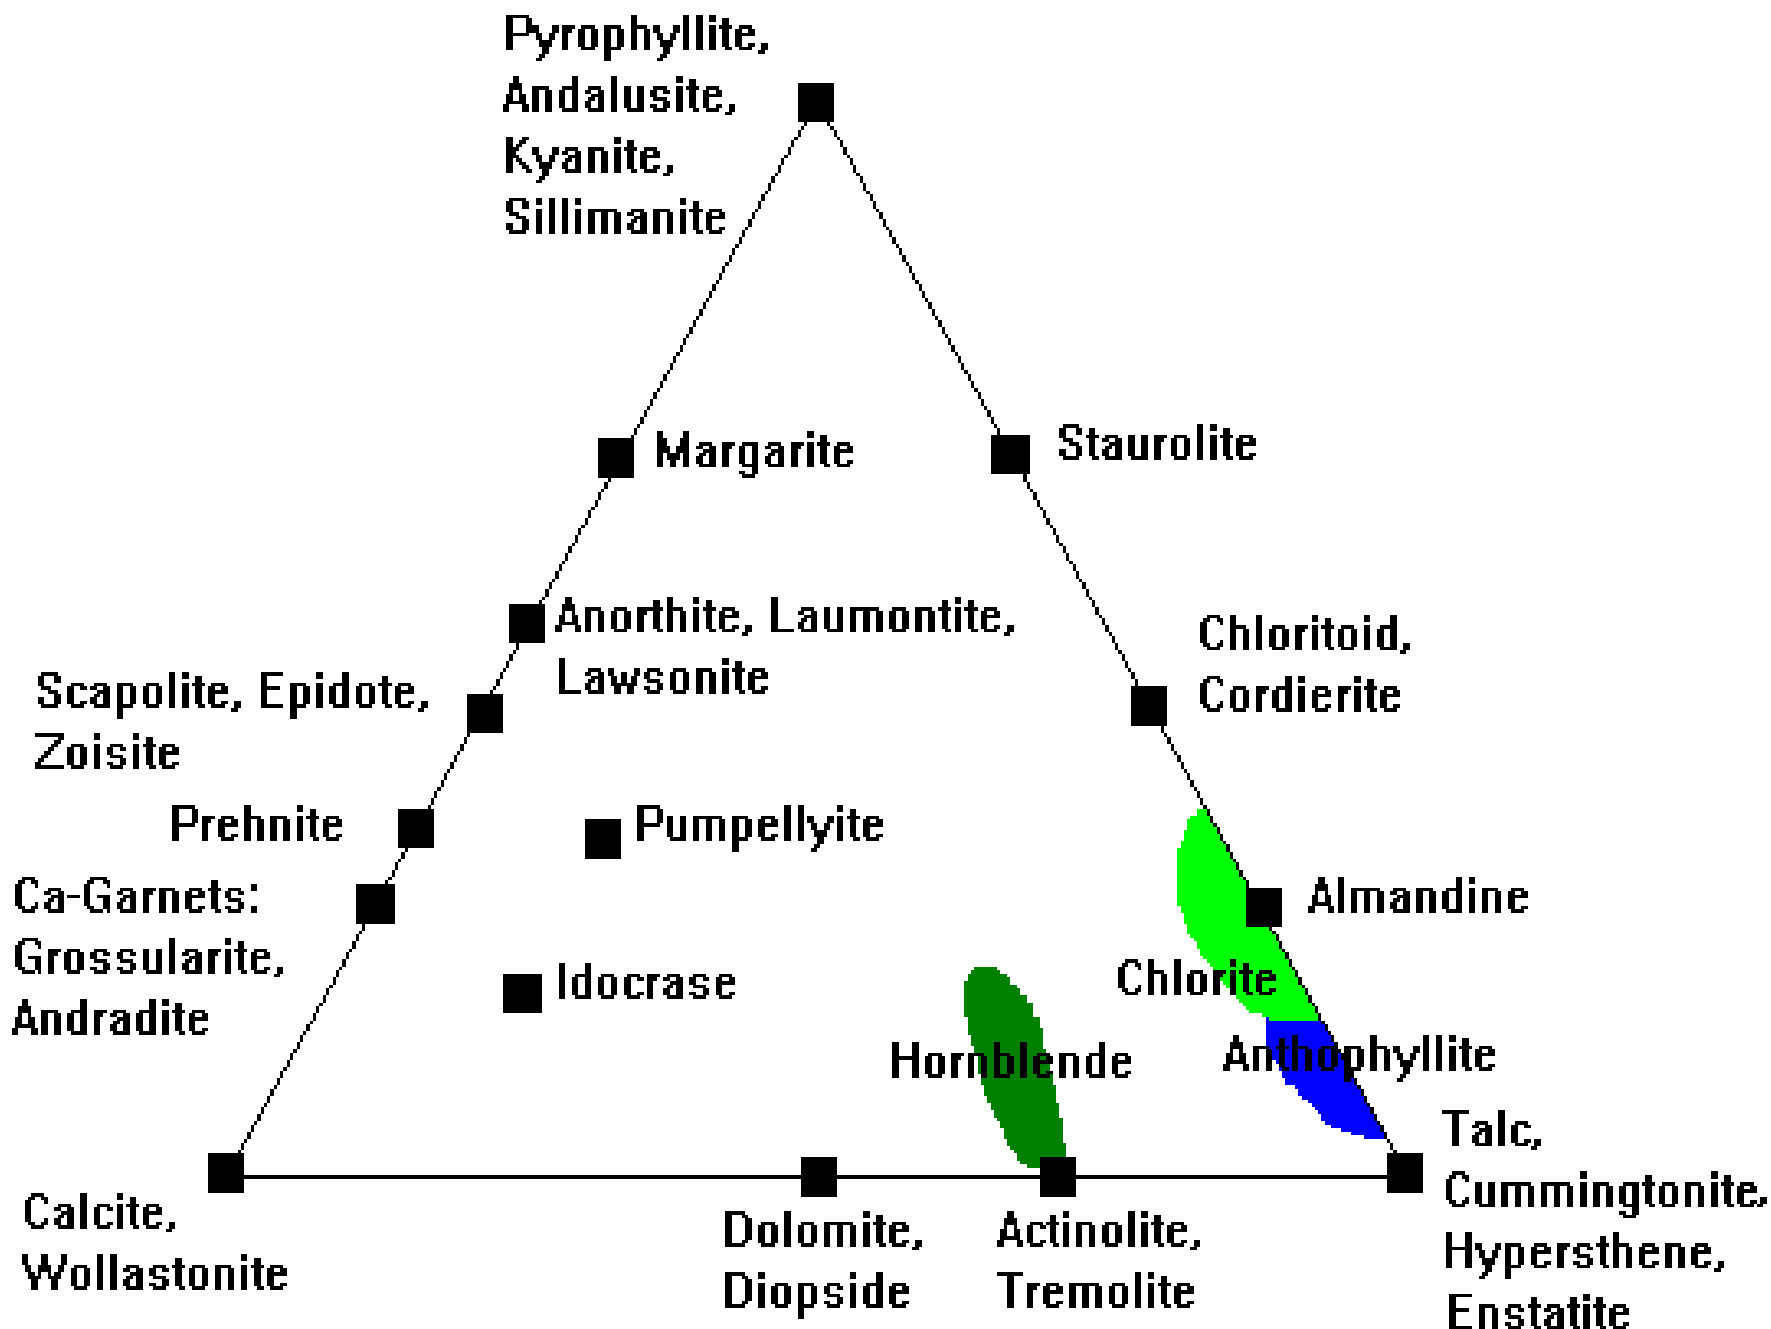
Pyrophyllite, Andalusite, Kyanite, Sillimanite

Margarite

Staurolite

Anorthite, Laumontite, Lawsonite

Chloritoid, Cordierite

Scapolite, Epidote, Zoisite

Prehnite

Pumpellyite

Ca-Garnets: Grossularite, Andradite

Almandine

Idocrase

Chlorite

Hornblende

Anthophyllite

Talc, Cummingtonite, Hypersthene, Enstatite

Calcite, Wollastonite

Dolomite, Diopside

Actinolite, Tremolite